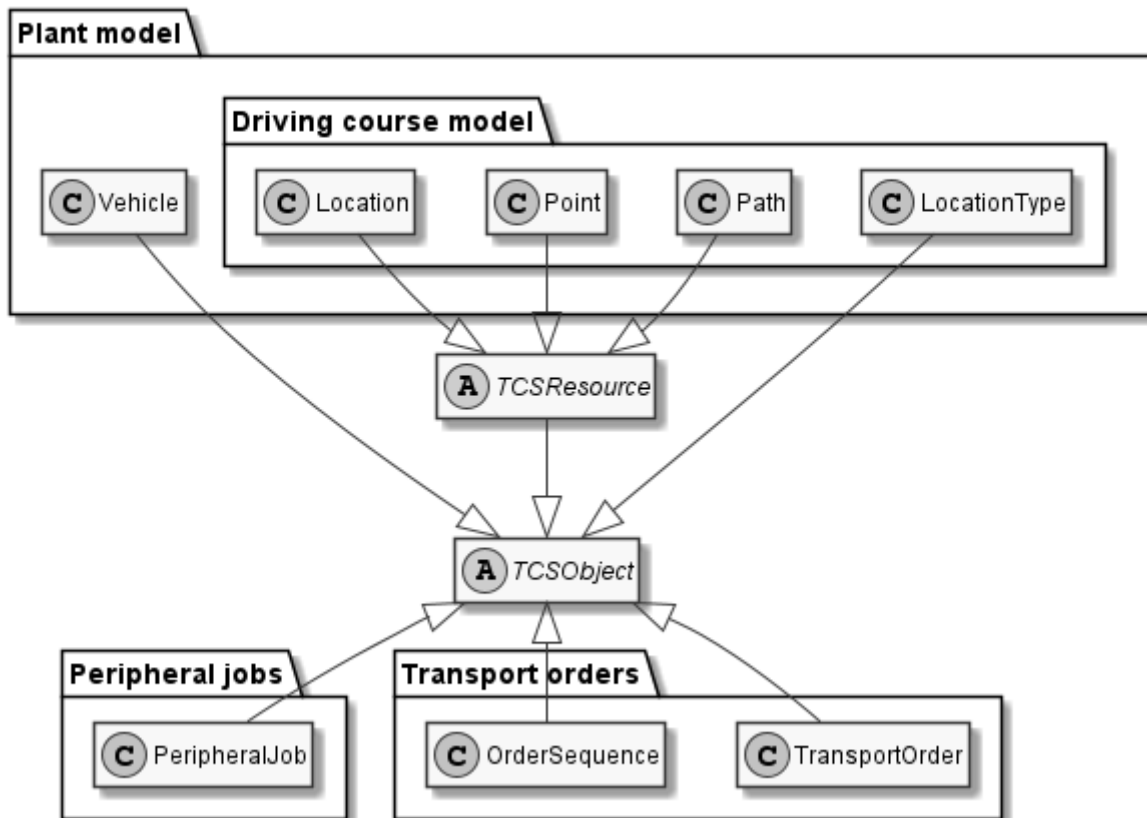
Plant model

Driving course model

C Vehicle

C Location

C Point

C Path

C LocationType

A TCSResource

A TCSObject

Peripheral jobs

C PeripheralJob

Transport orders

C OrderSequence

C TransportOrder